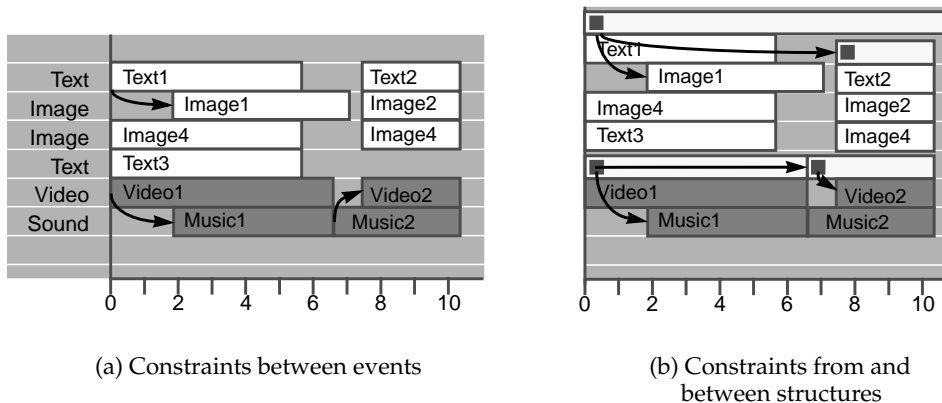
Text
Image
Image
Text
Video
Sound

Text1
Image1
Image4
Text3
Video1
Music1
Text2
Image2
Image4
Video2
Music2

0 2 4 6 8 10

(a) Constraints between events

Text1
Image1
Image4
Text3
Text2
Image2
Image4
Video1
Music1
Video2
Music2

0 2 4 6 8 10

(b) Constraints from and between structures